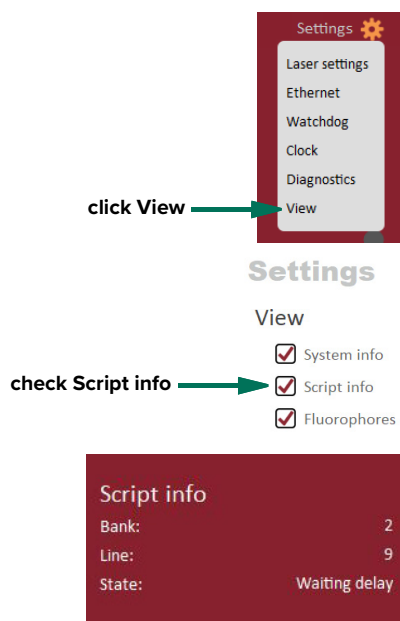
Settings

Laser settings
Ethernet
Watchdog
Clock
Diagnostics
View

click View

Settings

View

System info
check Script info
Script info
Fluorophores

Script info

| | |
|---|---|
| Bank: | 2 |
| Line: | 9 |
| State: | Waiting delay |